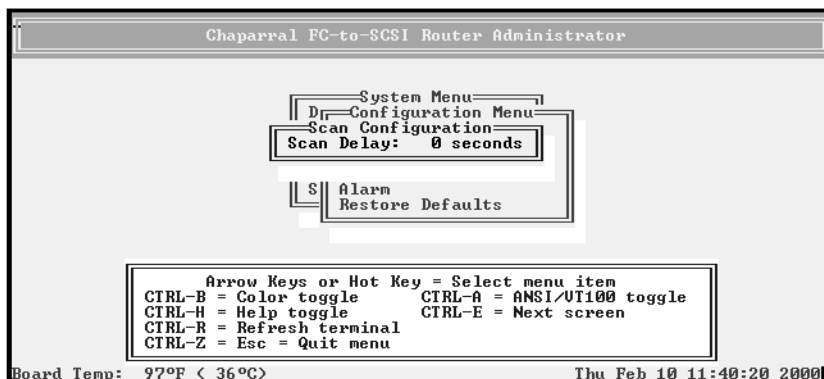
Chaparral FC-to-SCSI Router Administrator

System Menu
D Configuration Menu
Scan Configuration
Scan Delay: 0 seconds

S Alarm
Restore Defaults

Arrow Keys or Hot Key = Select menu item
CTRL-B = Color toggle CTRL-A = ANSI/VT100 toggle
CTRL-H = Help toggle CTRL-E = Next screen
CTRL-R = Refresh terminal
CTRL-Z = Esc = Quit menu

Board Temp: 97ºF ( 36ºC) Thu Feb 10 11:40:20 2000